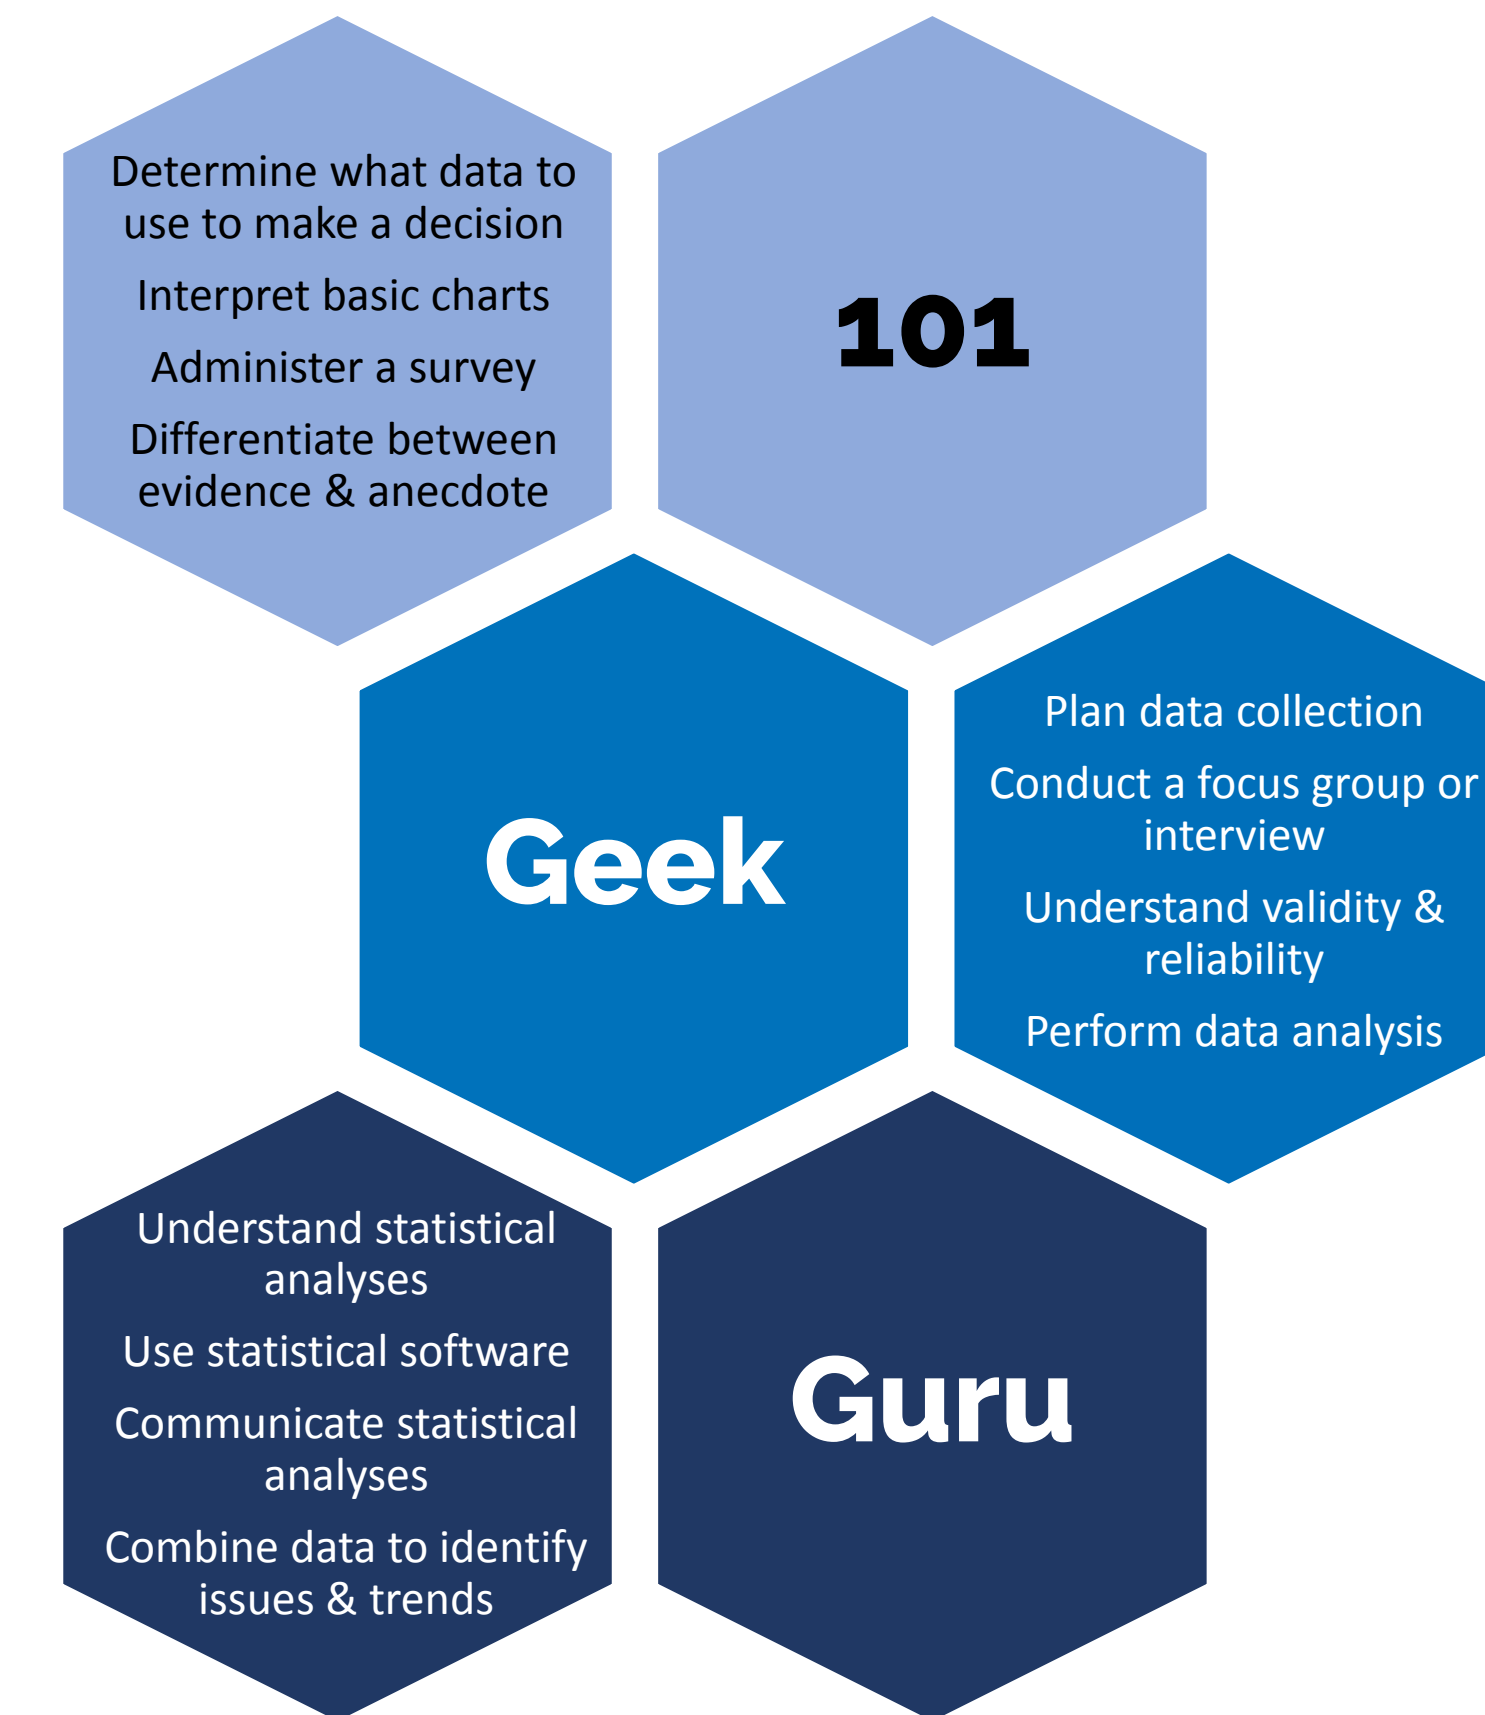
Determine what data to use to make a decision

Interpret basic charts

Administer a survey

Differentiate between evidence & anecdote

101

Geek

Plan data collection

Conduct a focus group or interview

Understand validity & reliability

Perform data analysis

Understand statistical analyses

Use statistical software

Communicate statistical analyses

Combine data to identify issues & trends

Guru